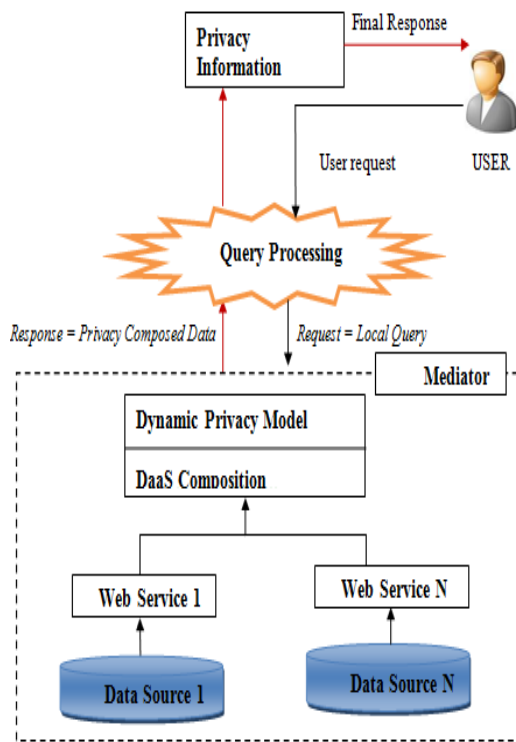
Privacy Information

Final Response

USER

User request

Query Processing

Response = Privacy Composed Data

Request = Local Query

Mediator

Dynamic Privacy Model

DaaS Composition

Web Service 1

Web Service N

Data Source 1

Data Source N